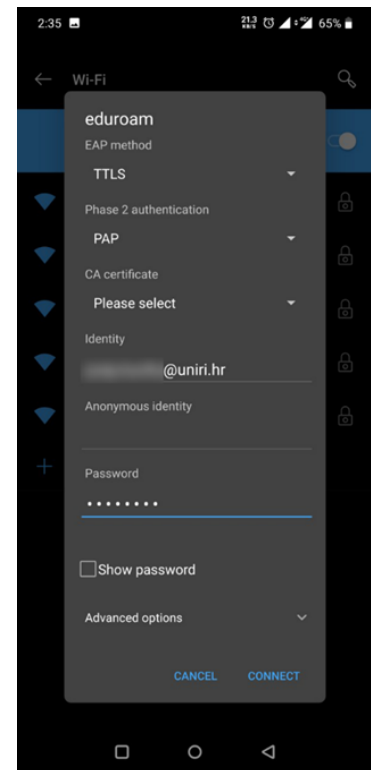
2:35

21.3 KB/S 65%

Wi-Fi

eduroam

EAP method

TTLS

Phase 2 authentication

PAP

CA certificate

Please select

Identity

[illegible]@uniri.hr

Anonymous identity

Password

••••••••

Show password

Advanced options

CANCEL CONNECT